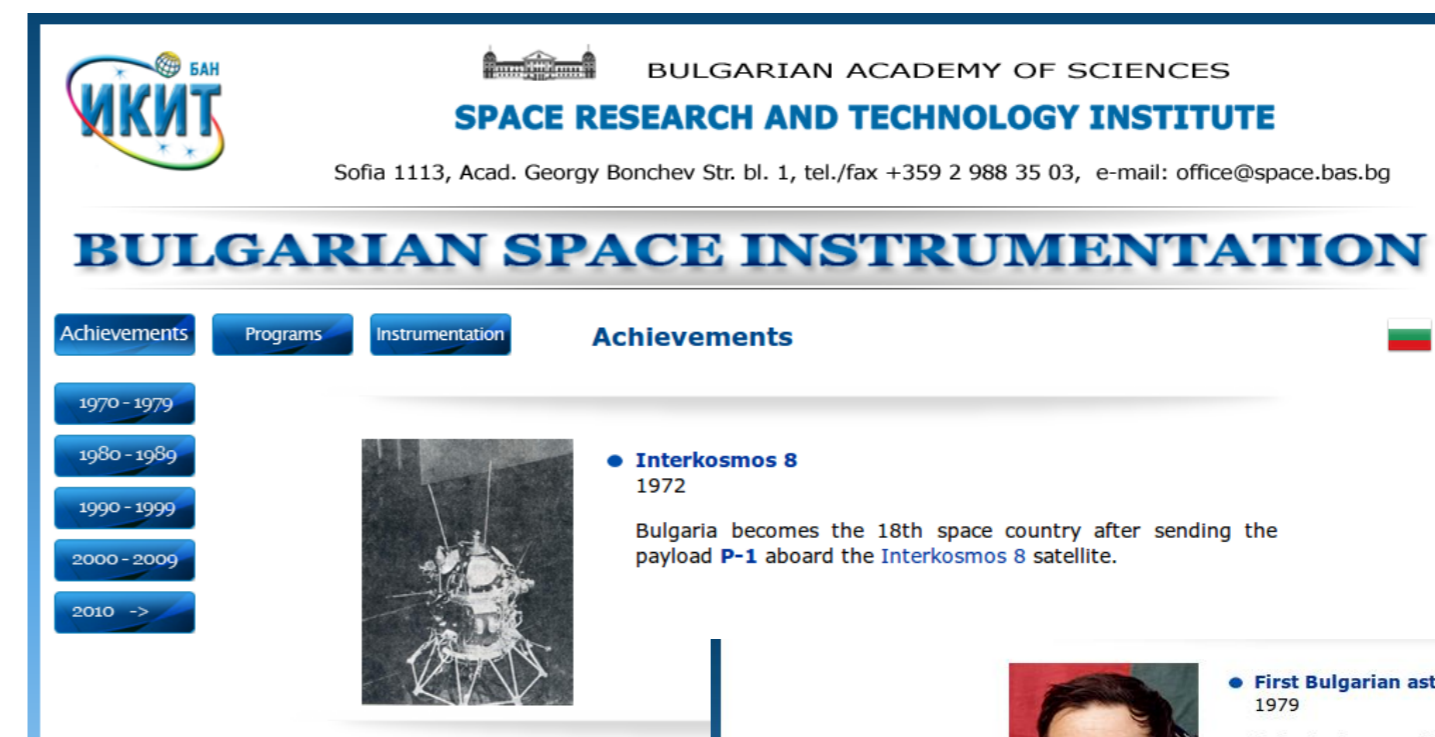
БАН
ИКИТ

BULGARIAN ACADEMY OF SCIENCES
SPACE RESEARCH AND TECHNOLOGY INSTITUTE

Sofia 1113, Acad. Georgy Bonchev Str. bl. 1, tel./fax +359 2 988 35 03, e-mail: office@space.bas.bg

BULGARIAN SPACE INSTRUMENTATION

Achievements
Programs
Instrumentation

Achievements

1970 - 1979
1980 - 1989
1990 - 1999
2000 - 2009
2010 ->

Interkosmos 8
1972

Bulgaria becomes the 18th space country after sending the payload P-1 aboard the Interkosmos 8 satellite.

First Bulgarian ast
1979